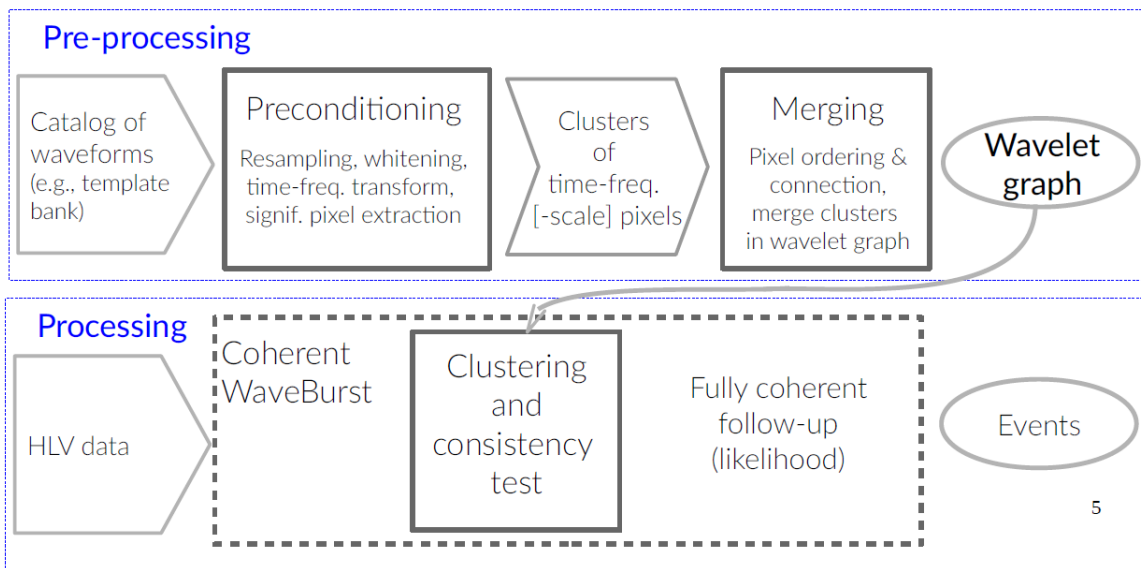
Pre-processing

Catalog of waveforms (e.g., template bank)

Preconditioning

Resampling, whitening, time-freq. transform, signif. pixel extraction

Clusters of time-freq. [-scale] pixels

Merging

Pixel ordering & connection, merge clusters in wavelet graph

Wavelet graph

Processing

HLV data

Coherent WaveBurst

Clustering and consistency test

Fully coherent follow-up (likelihood)

Events

5